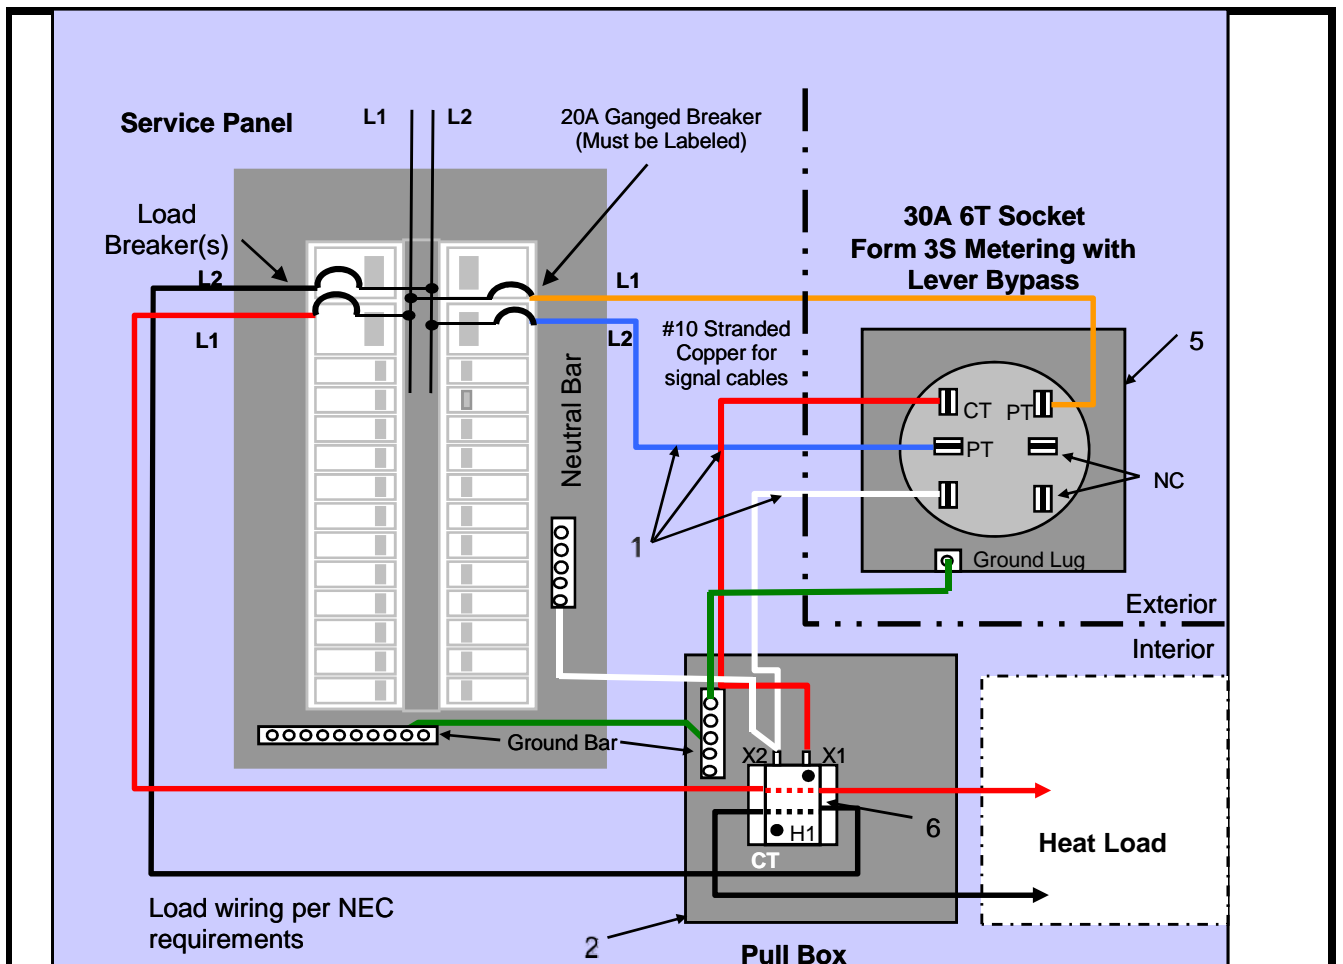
Service Panel

L1 L2

20A Ganged Breaker (Must be Labeled)

Load Breaker(s)

L2

L1

L1

L2

#10 Stranded Copper for signal cables

Neutral Bar

30A 6T Socket Form 3S Metering with Lever Bypass

5

CT PT

PT

NC

1

Ground Lug

Exterior

Interior

Ground Bar

X2 X1

H1

CT

6

Heat Load

Load wiring per NEC requirements

2

Pull Box